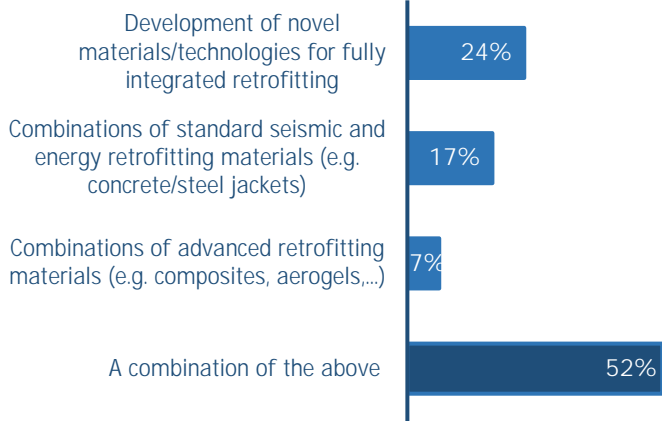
Development of novel materials/technologies for fully integrated retrofitting

24%

Combinations of standard seismic and energy retrofitting materials (e.g. concrete/steel jackets)

17%

Combinations of advanced retrofitting materials (e.g. composites, aerogels,...)

7%

A combination of the above

52%